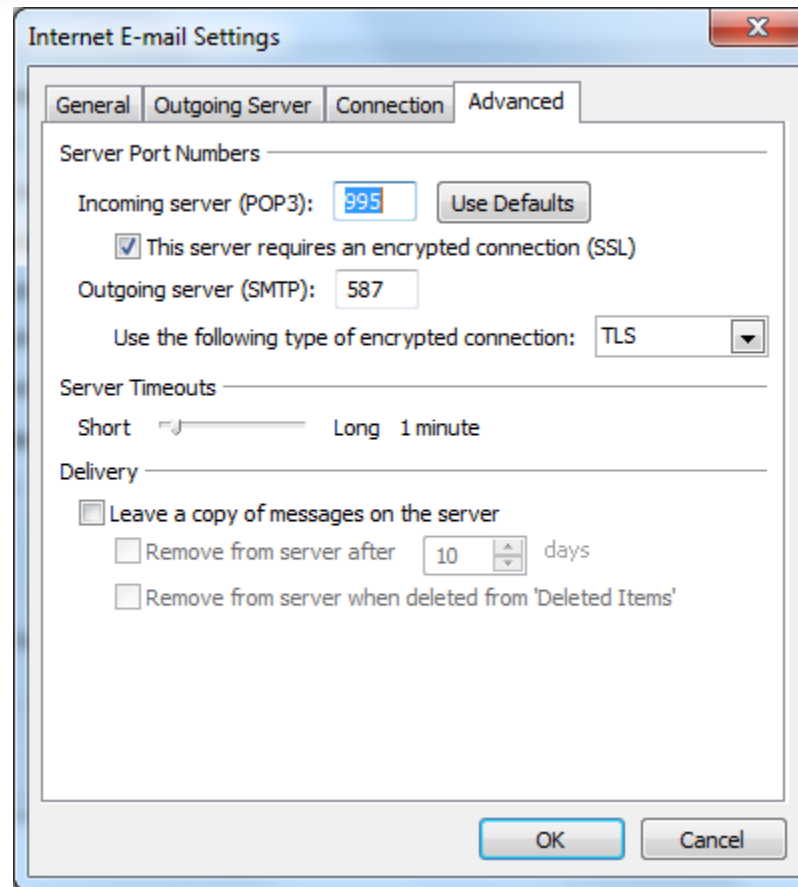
Internet E-mail Settings

General | Outgoing Server | Connection | Advanced

Server Port Numbers

Incoming server (POP3): 995 Use Defaults

This server requires an encrypted connection (SSL)

Outgoing server (SMTP): 587

Use the following type of encrypted connection: TLS

Server Timeouts

Short Long 1 minute

Delivery

Leave a copy of messages on the server

Remove from server after 10 days

Remove from server when deleted from 'Deleted Items'

OK Cancel